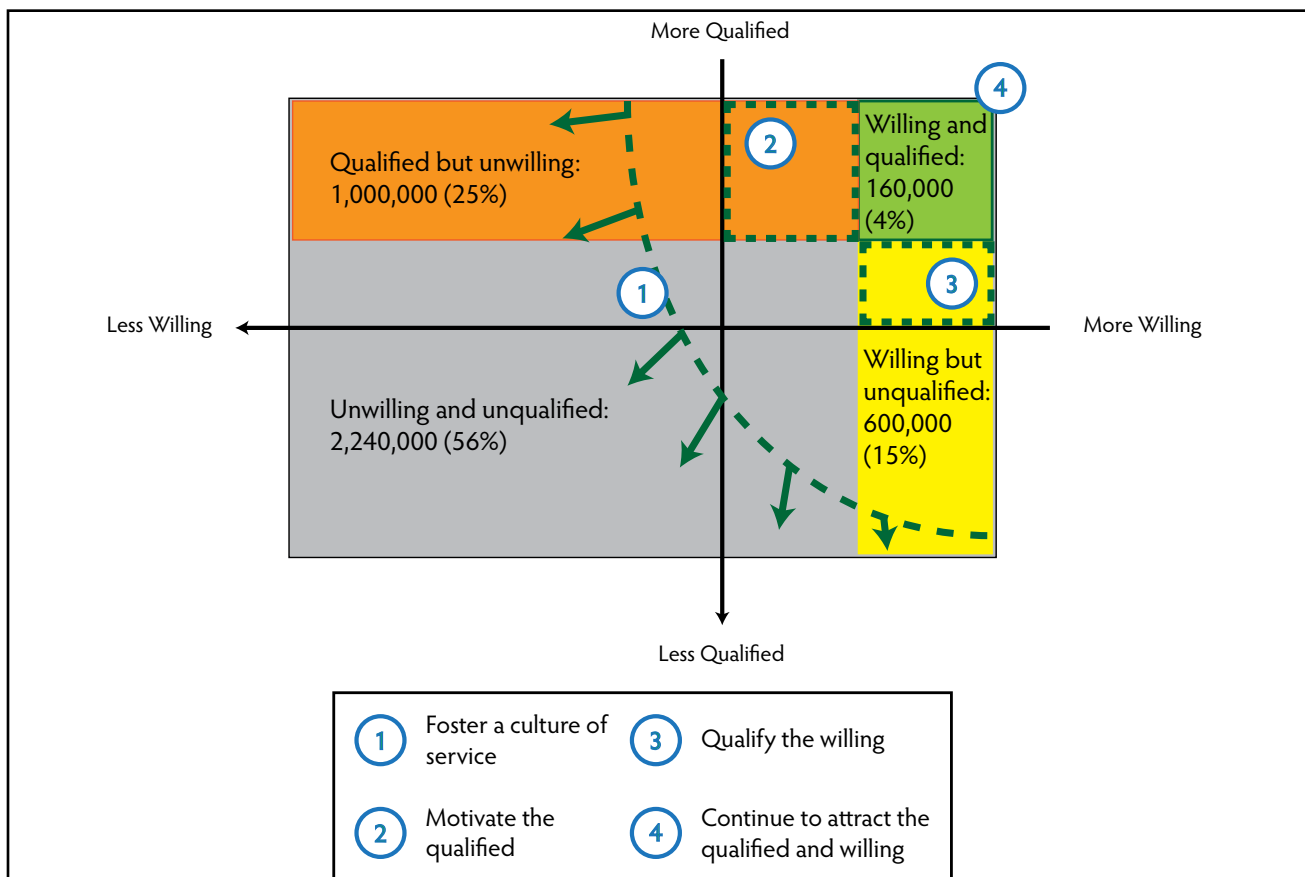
More Qualified

4

2

Qualified but unwilling: 1,000,000 (25%)

Willing and qualified: 160,000 (4%)

1

3

Less Willing

More Willing

Willing but unqualified: 600,000 (15%)

Unwilling and unqualified: 2,240,000 (56%)

Less Qualified

1 Foster a culture of service

3 Qualify the willing

2 Motivate the qualified

4 Continue to attract the qualified and willing